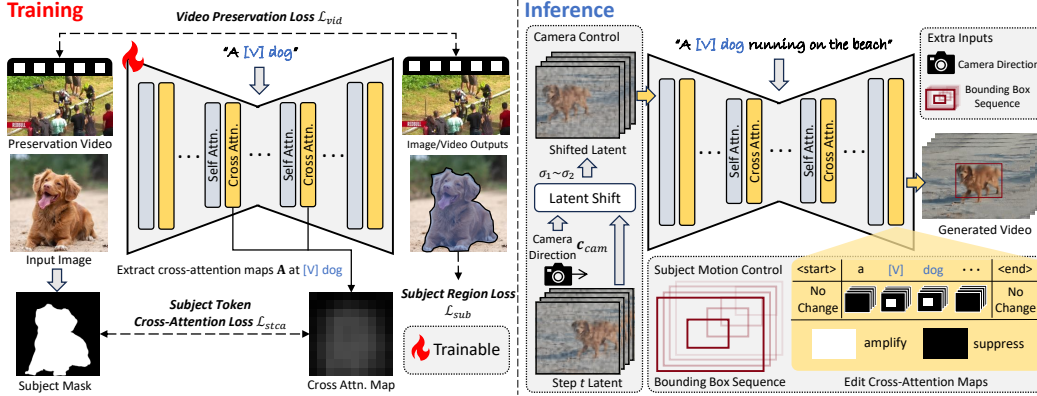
Training

Video Preservation Loss $\mathcal{L}_{vid}$

"A [V] dog"

Preservation Video

Self Attn.

Cross Attn.

Self Attn.

Cross Attn.

Image/Video Outputs

Input Image

Extract cross-attention maps $\mathbf{A}$ at [V] dog

Subject Region Loss $\mathcal{L}_{sub}$

Subject Token Cross-Attention Loss $\mathcal{L}_{stca}$

Trainable

Subject Mask

Cross Attn. Map

Inference

Camera Control

"A [V] dog running on the beach"

Extra Inputs

Camera Direction

Bounding Box Sequence

Shifted Latent

$\sigma_1 \sim \sigma_2$

Latent Shift

Camera Direction

$c_{cam}$

Self Attn.

Cross Attn.

Self Attn.

Cross Attn.

Generated Video

Subject Motion Control

| <start> | a | [V] | dog | ··· | <end> |
|---|---|---|---|---|---|
| No Change | | | | | No Change |

amplify

suppress

Step $t$ Latent

Bounding Box Sequence

Edit Cross-Attention Maps